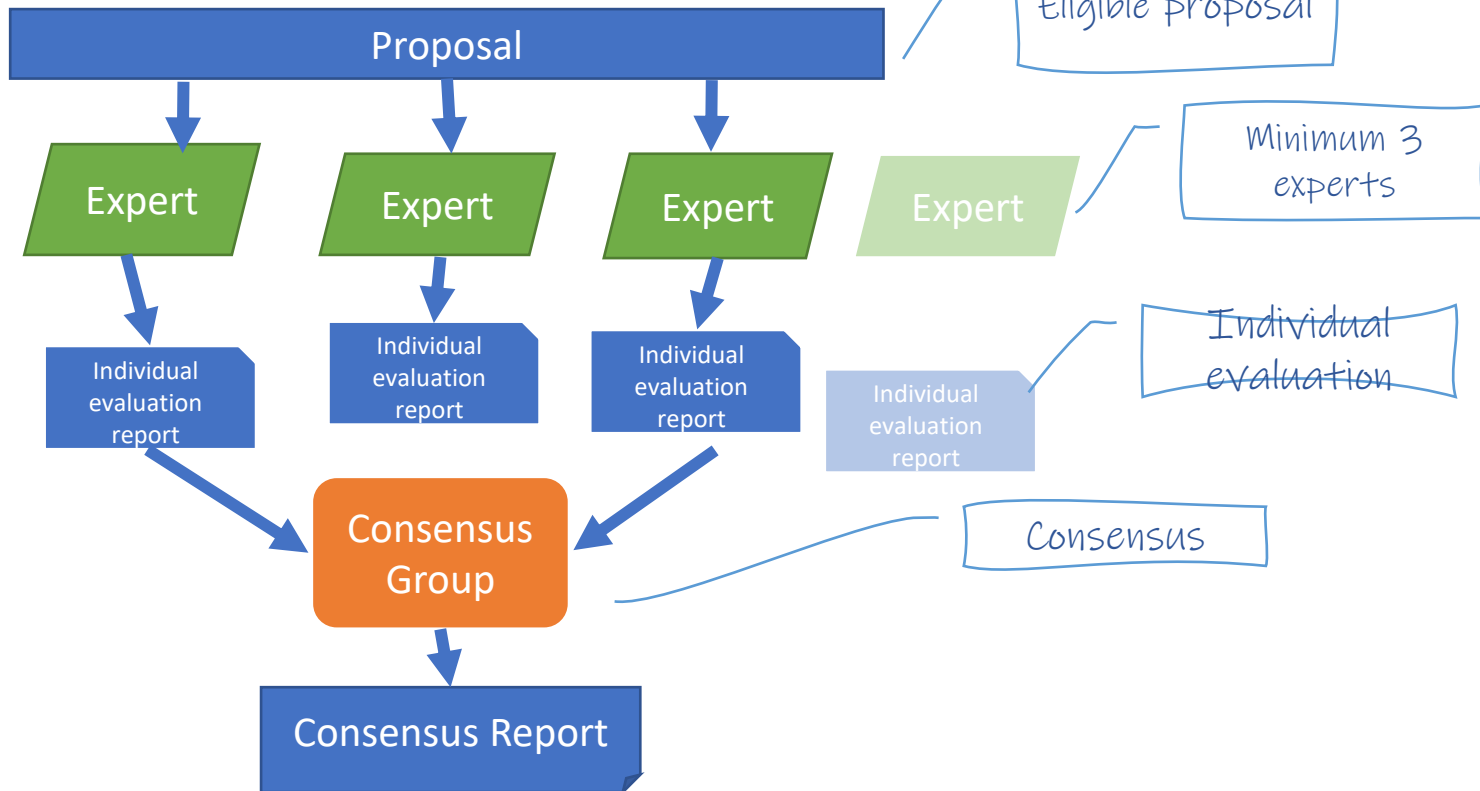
Eligible proposal

Proposal

Minimum 3 experts

Expert

Expert

Expert

Expert

Individual evaluation

Individual evaluation report

Individual evaluation report

Individual evaluation report

Individual evaluation report

Consensus

Consensus Group

Consensus Report